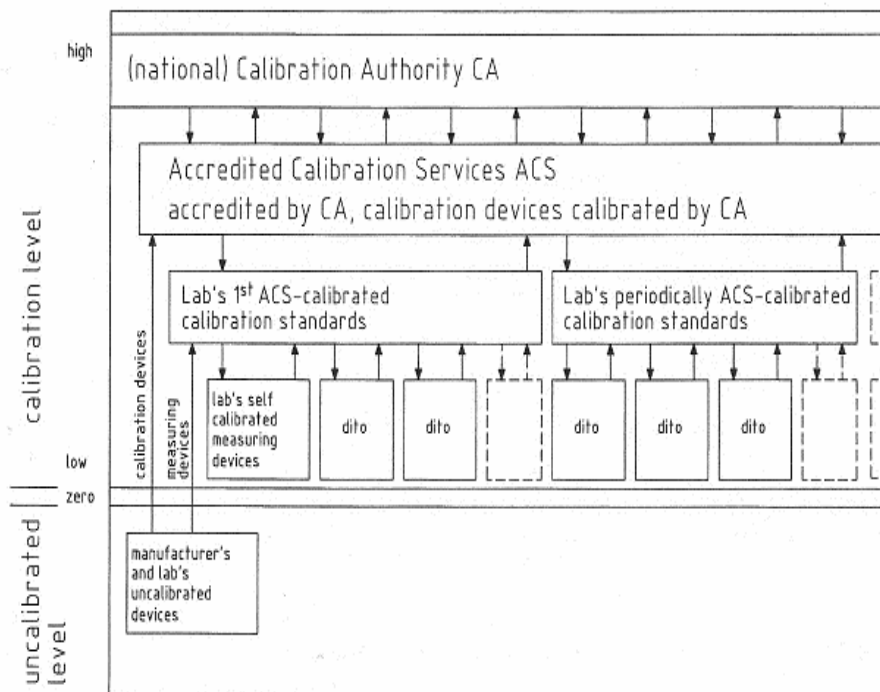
high

(national) Calibration Authority CA

Accredited Calibration Services ACS
accredited by CA, calibration devices calibrated by CA

calibration level

Lab's 1$^{st}$ ACS-calibrated calibration standards

Lab's periodically ACS-calibrated calibration standards

calibration devices

measuring devices

lab's self calibrated measuring devices

dito

dito

dito

dito

dito

low

zero

uncalibrated level

manufacturer's and lab's uncalibrated devices